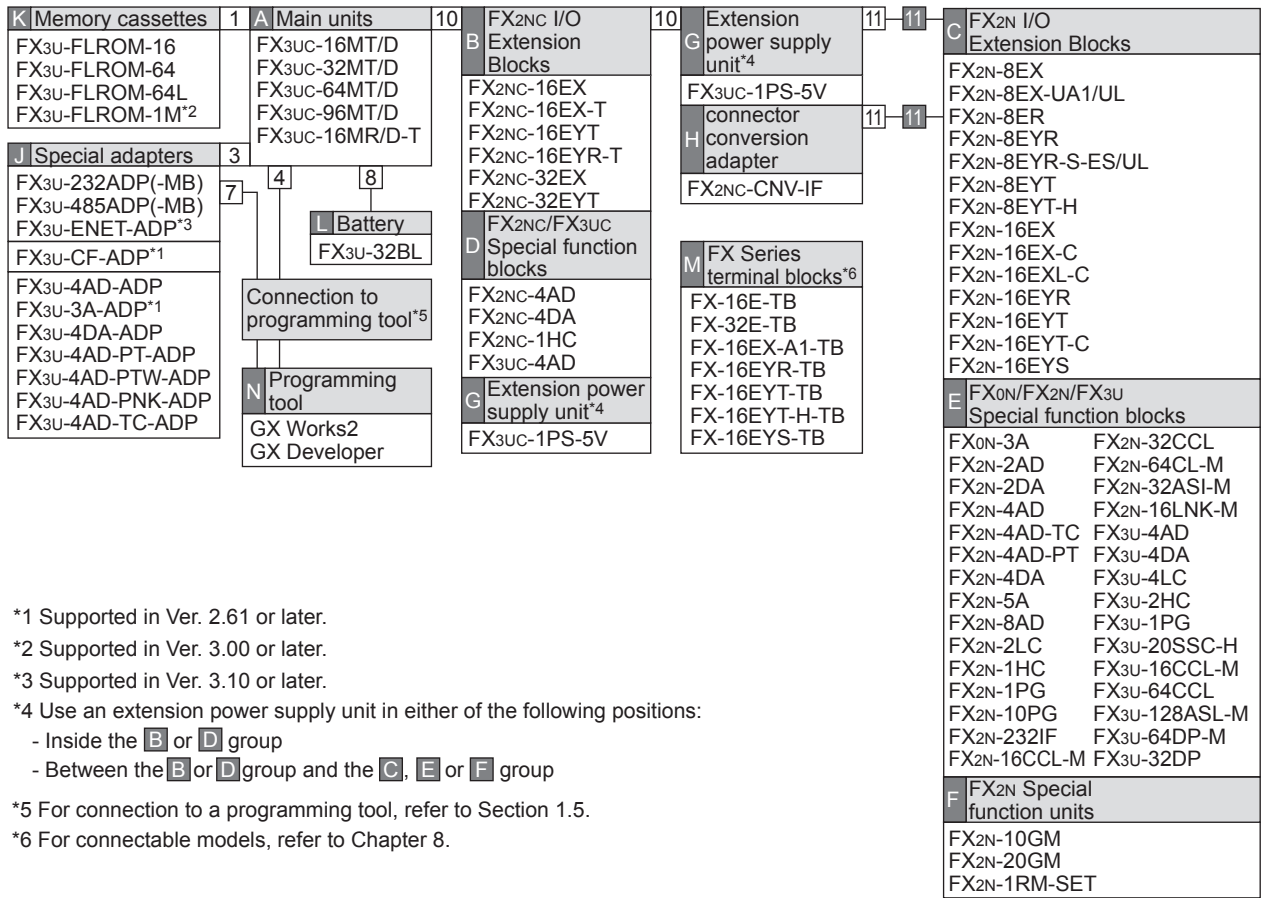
K Memory cassettes 1
FX3U-FLROM-16
FX3U-FLROM-64
FX3U-FLROM-64L
FX3U-FLROM-1M*2

J Special adapters 3
FX3U-232ADP(-MB)
FX3U-485ADP(-MB)
FX3U-ENET-ADP*3
FX3U-CF-ADP*1
FX3U-4AD-ADP
FX3U-3A-ADP*1
FX3U-4DA-ADP
FX3U-4AD-PT-ADP
FX3U-4AD-PTW-ADP
FX3U-4AD-PNK-ADP
FX3U-4AD-TC-ADP

7

A Main units 10
FX3UC-16MT/D
FX3UC-32MT/D
FX3UC-64MT/D
FX3UC-96MT/D
FX3UC-16MR/D-T

4 8

L Battery
FX3U-32BL

Connection to programming tool*5

N Programming tool
GX Works2
GX Developer

B FX2NC I/O Extension Blocks 10
FX2NC-16EX
FX2NC-16EX-T
FX2NC-16EYT
FX2NC-16EYR-T
FX2NC-32EX
FX2NC-32EYT

D FX2NC/FX3UC Special function blocks
FX2NC-4AD
FX2NC-4DA
FX2NC-1HC
FX3UC-4AD

G Extension power supply unit*4
FX3UC-1PS-5V

G Extension power supply unit*4 11 11
FX3UC-1PS-5V

H connector conversion adapter 11 11
FX2NC-CNV-IF

M FX Series terminal blocks*6
FX-16E-TB
FX-32E-TB
FX-16EX-A1-TB
FX-16EYR-TB
FX-16EYT-TB
FX-16EYT-H-TB
FX-16EYS-TB

C FX2N I/O Extension Blocks
FX2N-8EX
FX2N-8EX-UA1/UL
FX2N-8ER
FX2N-8EYR
FX2N-8EYR-S-ES/UL
FX2N-8EYT
FX2N-8EYT-H
FX2N-16EX
FX2N-16EX-C
FX2N-16EXL-C
FX2N-16EYR
FX2N-16EYT
FX2N-16EYT-C
FX2N-16EYS

E FX0N/FX2N/FX3U Special function blocks
FX0N-3A
FX2N-2AD
FX2N-2DA
FX2N-4AD
FX2N-4AD-TC
FX2N-4AD-PT
FX2N-4DA
FX2N-5A
FX2N-8AD
FX2N-2LC
FX2N-1HC
FX2N-1PG
FX2N-10PG
FX2N-232IF
FX2N-16CCL-M
FX2N-32CCL
FX2N-64CL-M
FX2N-32ASI-M
FX2N-16LNK-M
FX3U-4AD
FX3U-4DA
FX3U-4LC
FX3U-2HC
FX3U-1PG
FX3U-20SSC-H
FX3U-16CCL-M
FX3U-64CCL
FX3U-128ASL-M
FX3U-64DP-M
FX3U-32DP

F FX2N Special function units
FX2N-10GM
FX2N-20GM
FX2N-1RM-SET

*1 Supported in Ver. 2.61 or later.
*2 Supported in Ver. 3.00 or later.
*3 Supported in Ver. 3.10 or later.
*4 Use an extension power supply unit in either of the following positions:
- Inside the B or D group
- Between the B or D group and the C, E or F group
*5 For connection to a programming tool, refer to Section 1.5.
*6 For connectable models, refer to Chapter 8.